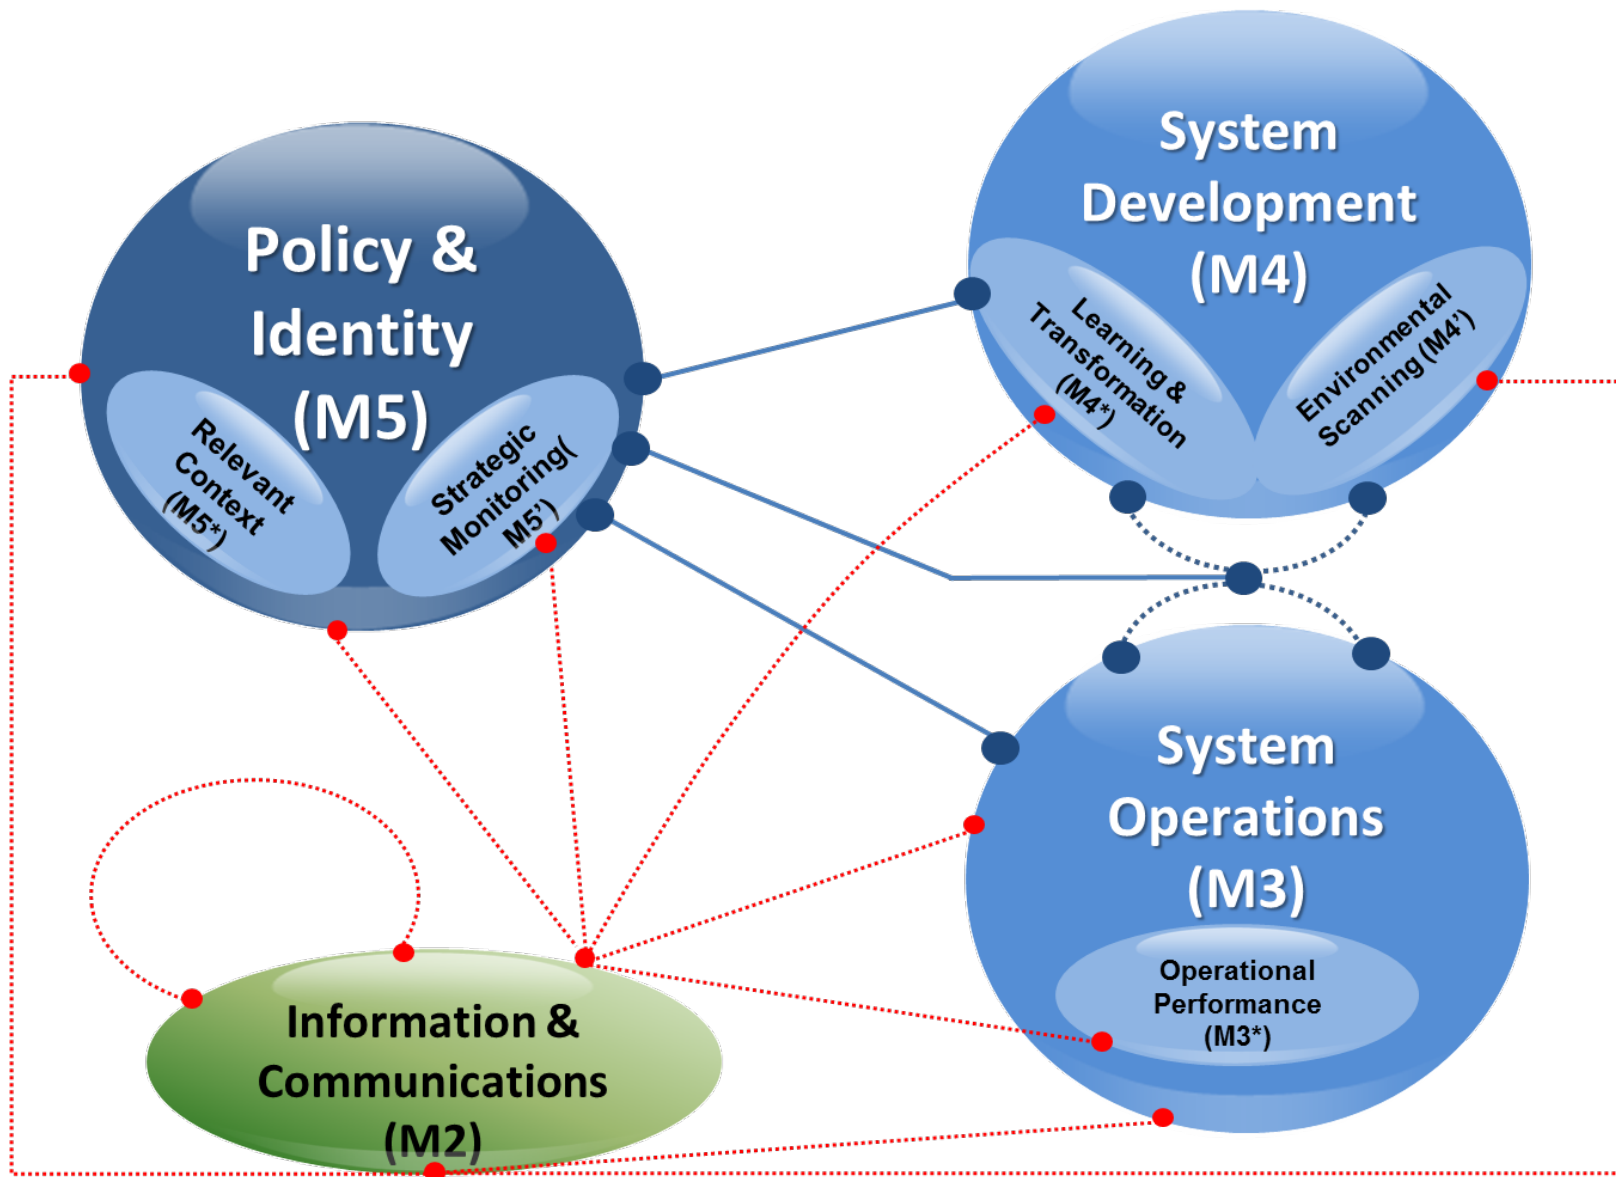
Policy & Identity (M5)

Relevant Context (M5*)

Strategic Monitoring( M5')

System Development (M4)

Learning & Transformation (M4*)

Environmental Scanning (M4')

System Operations (M3)

Operational Performance (M3*)

Information & Communications (M2)